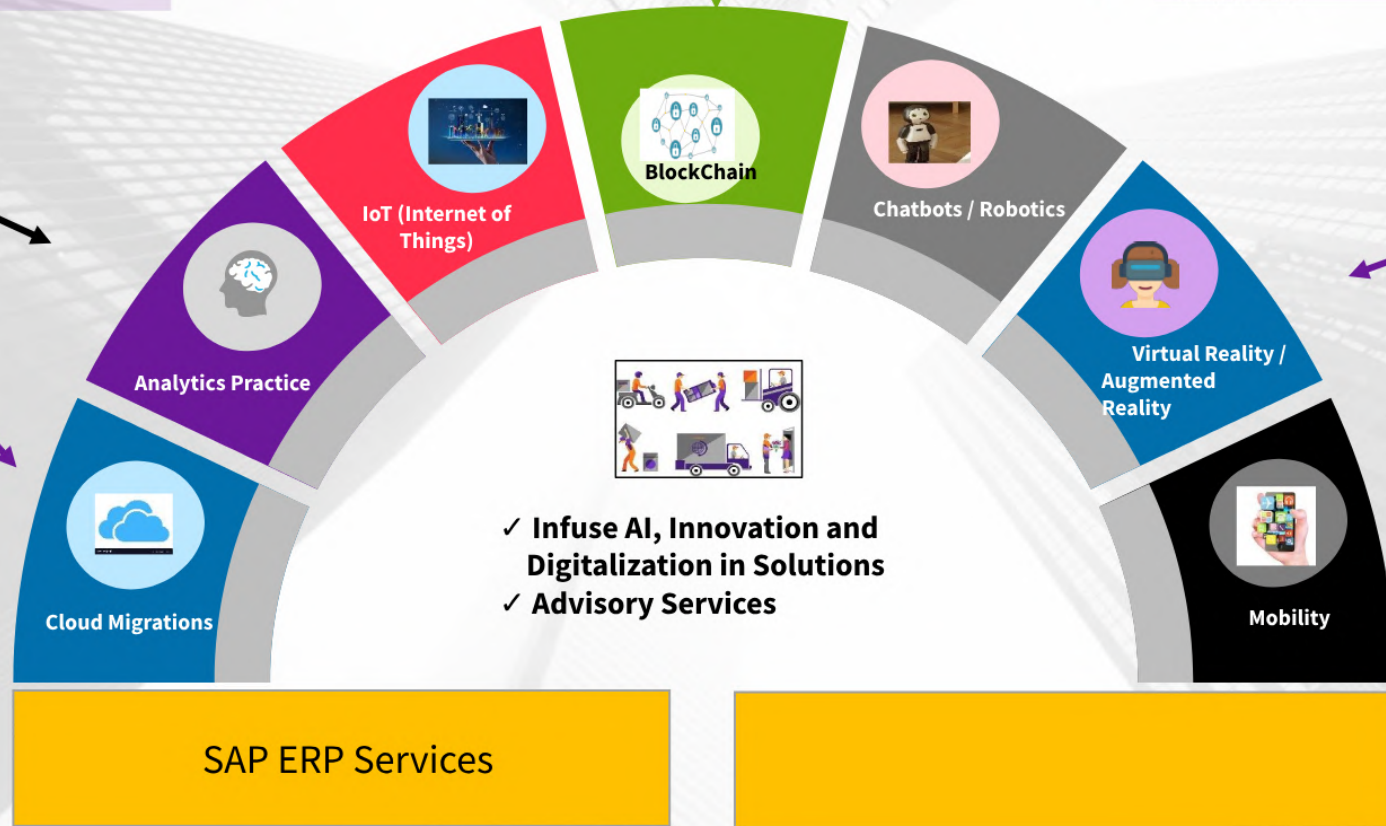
Cloud Migrations

Analytics Practice

IoT (Internet of Things)

BlockChain

Chatbots / Robotics

Virtual Reality / Augmented Reality

Mobility

✓ Infuse AI, Innovation and Digitalization in Solutions
✓ Advisory Services

SAP ERP Services